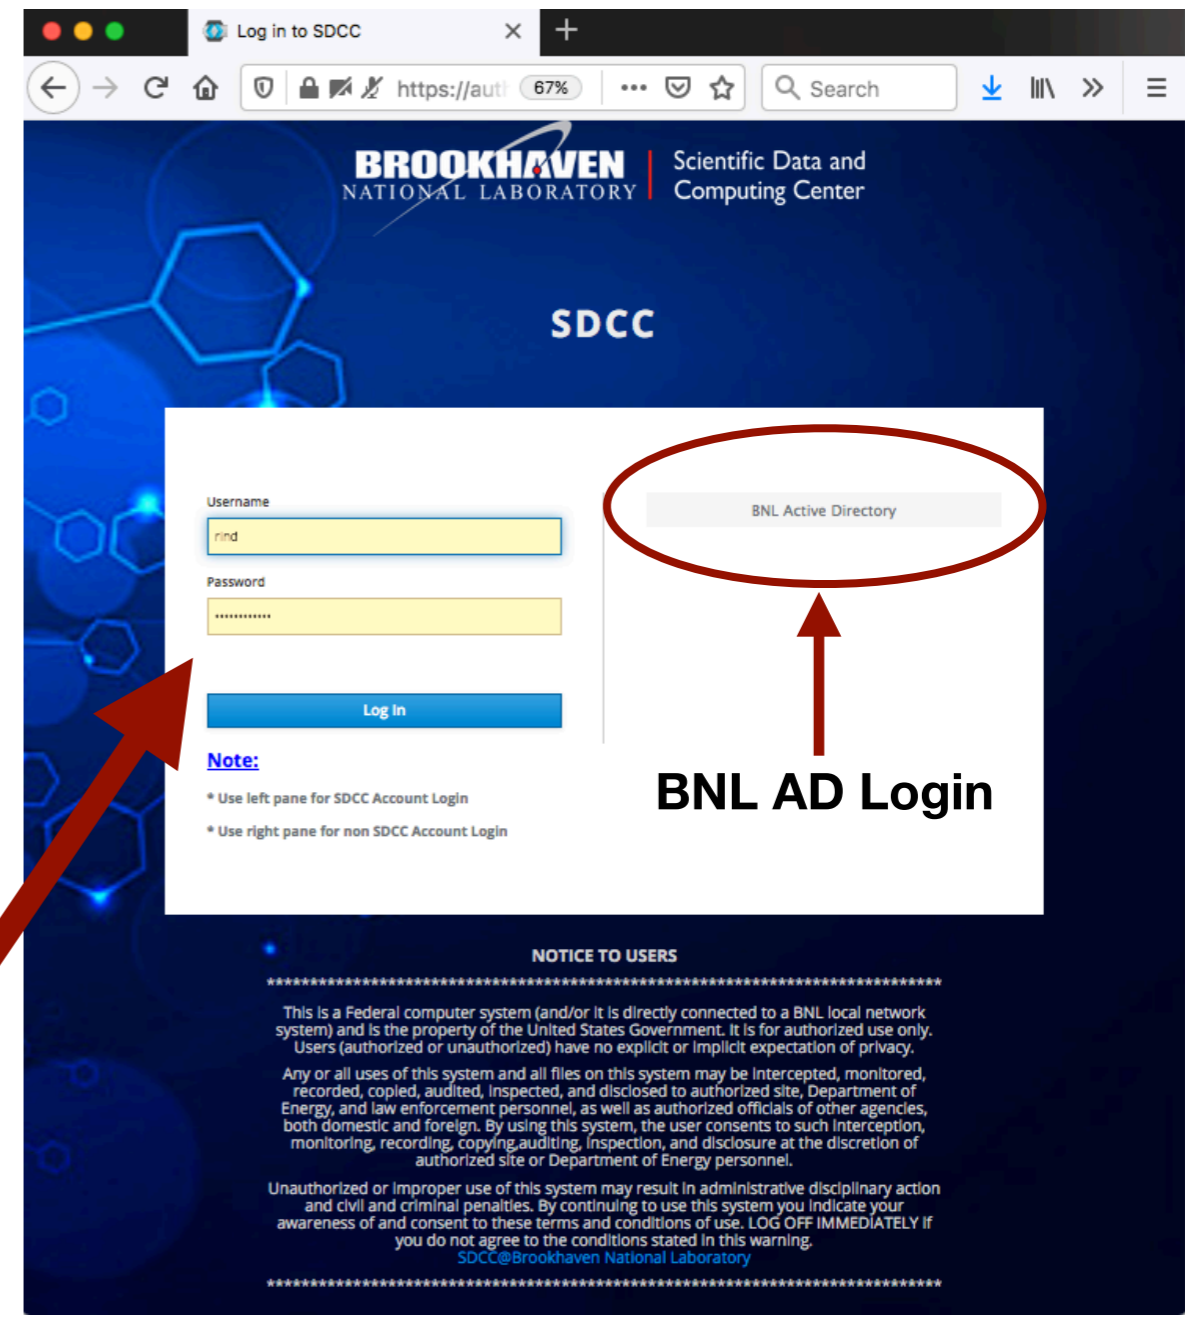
Log in to SDCC

https://auth 67%

Search

BROOKHAVEN NATIONAL LABORATORY | Scientific Data and Computing Center

SDCC

Username

rind

Password

••••••••••••

Log In

Note:

* Use left pane for SDCC Account Login

* Use right pane for non SDCC Account Login

BNL Active Directory

BNL AD Login

NOTICE TO USERS

**************************************************************************

This is a Federal computer system (and/or it is directly connected to a BNL local network system) and is the property of the United States Government. It is for authorized use only. Users (authorized or unauthorized) have no explicit or implicit expectation of privacy.

Any or all uses of this system and all files on this system may be intercepted, monitored, recorded, copied, audited, inspected, and disclosed to authorized site, Department of Energy, and law enforcement personnel, as well as authorized officials of other agencies, both domestic and foreign. By using this system, the user consents to such interception, monitoring, recording, copying,auditing, inspection, and disclosure at the discretion of authorized site or Department of Energy personnel.

Unauthorized or improper use of this system may result in administrative disciplinary action and civil and criminal penalties. By continuing to use this system you indicate your awareness of and consent to these terms and conditions of use. LOG OFF IMMEDIATELY if you do not agree to the conditions stated in this warning.
SDCC@Brookhaven National Laboratory

**************************************************************************